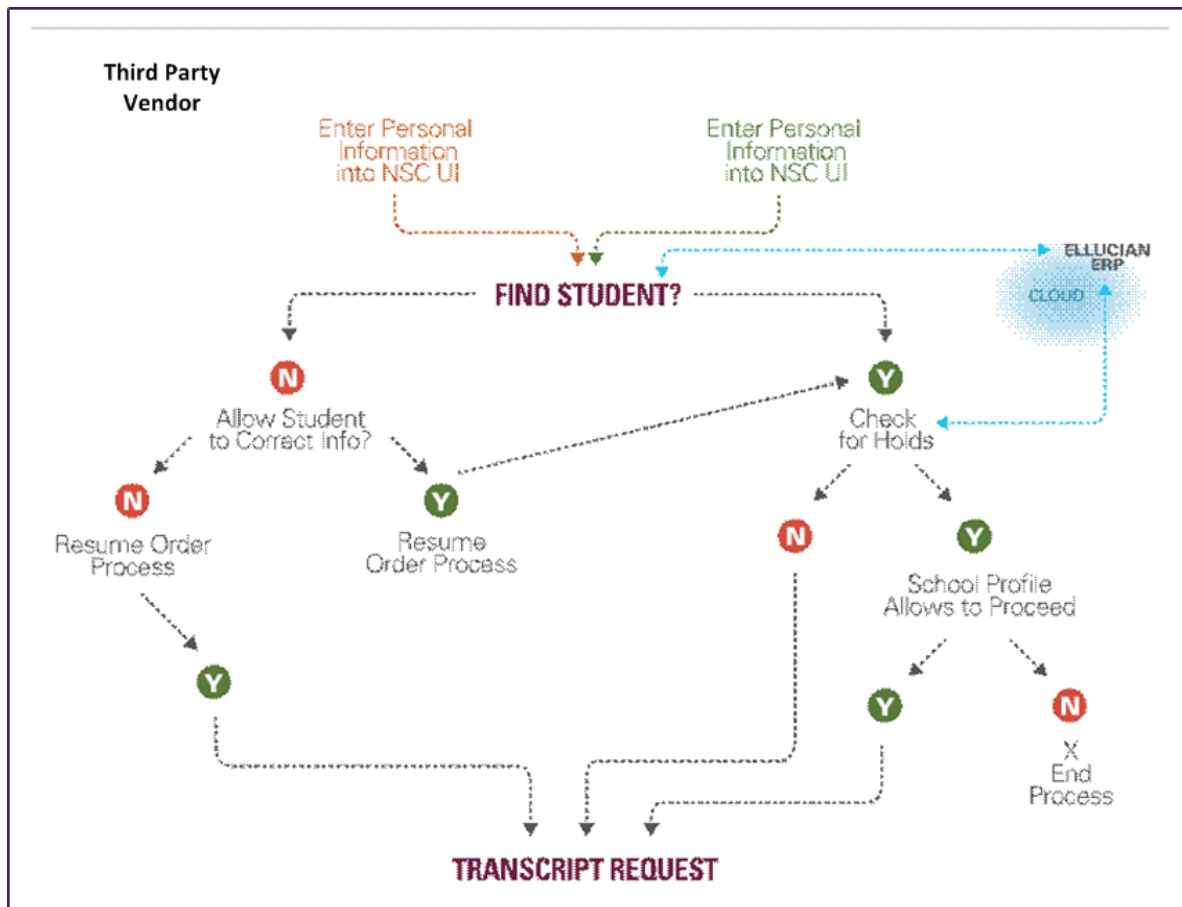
Third Party Vendor

Enter Personal Information into NSC UI

Enter Personal Information into NSC UI

ELLUCIAN ERP

CLOUD

FIND STUDENT?

N

Allow Student to Correct Info?

Y

Check for Holds

N

Resume Order Process

Y

Resume Order Process

N

Y

School Profile Allows to Proceed

Y

Y

N

X End Process

TRANSCRIPT REQUEST